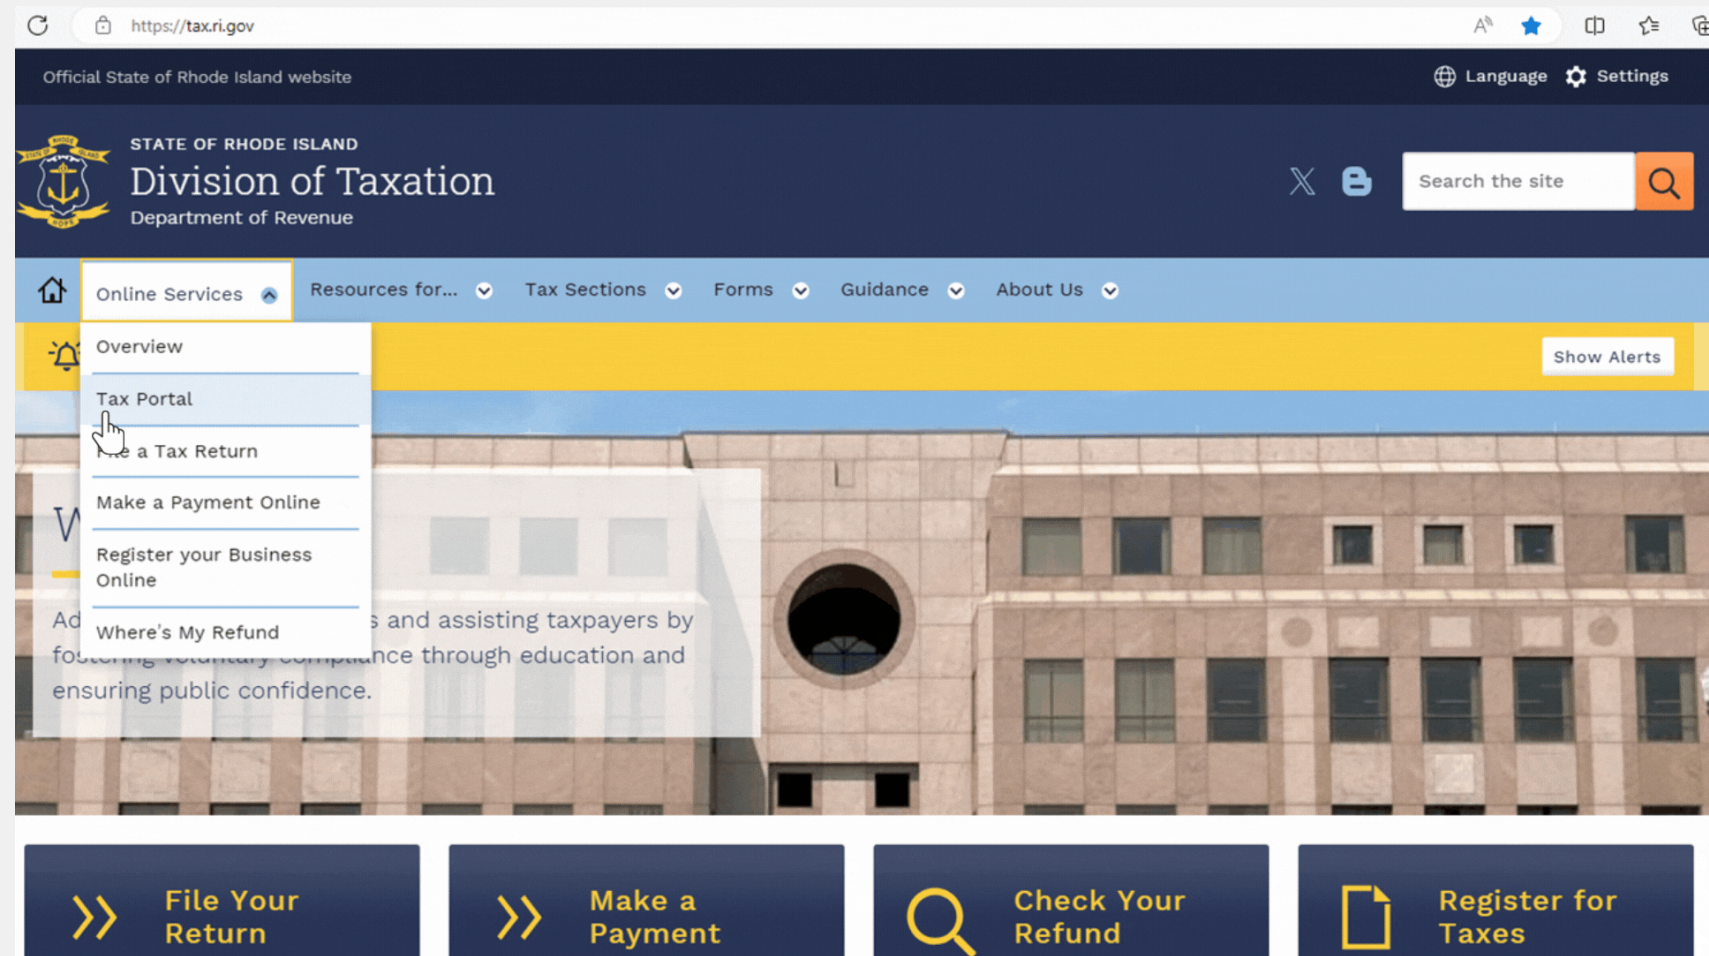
https://tax.ri.gov

Official State of Rhode Island website

Language Settings

STATE OF RHODE ISLAND
Division of Taxation
Department of Revenue

Search the site

Online Services Resources for... Tax Sections Forms Guidance About Us

Overview
Tax Portal
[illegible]e a Tax Return
Make a Payment Online
Register your Business Online
Where's My Refund

Show Alerts

W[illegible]

Ad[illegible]s and assisting taxpayers by fo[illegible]ance through education and ensuring public confidence.

File Your Return

Make a Payment

Check Your Refund

Register for Taxes